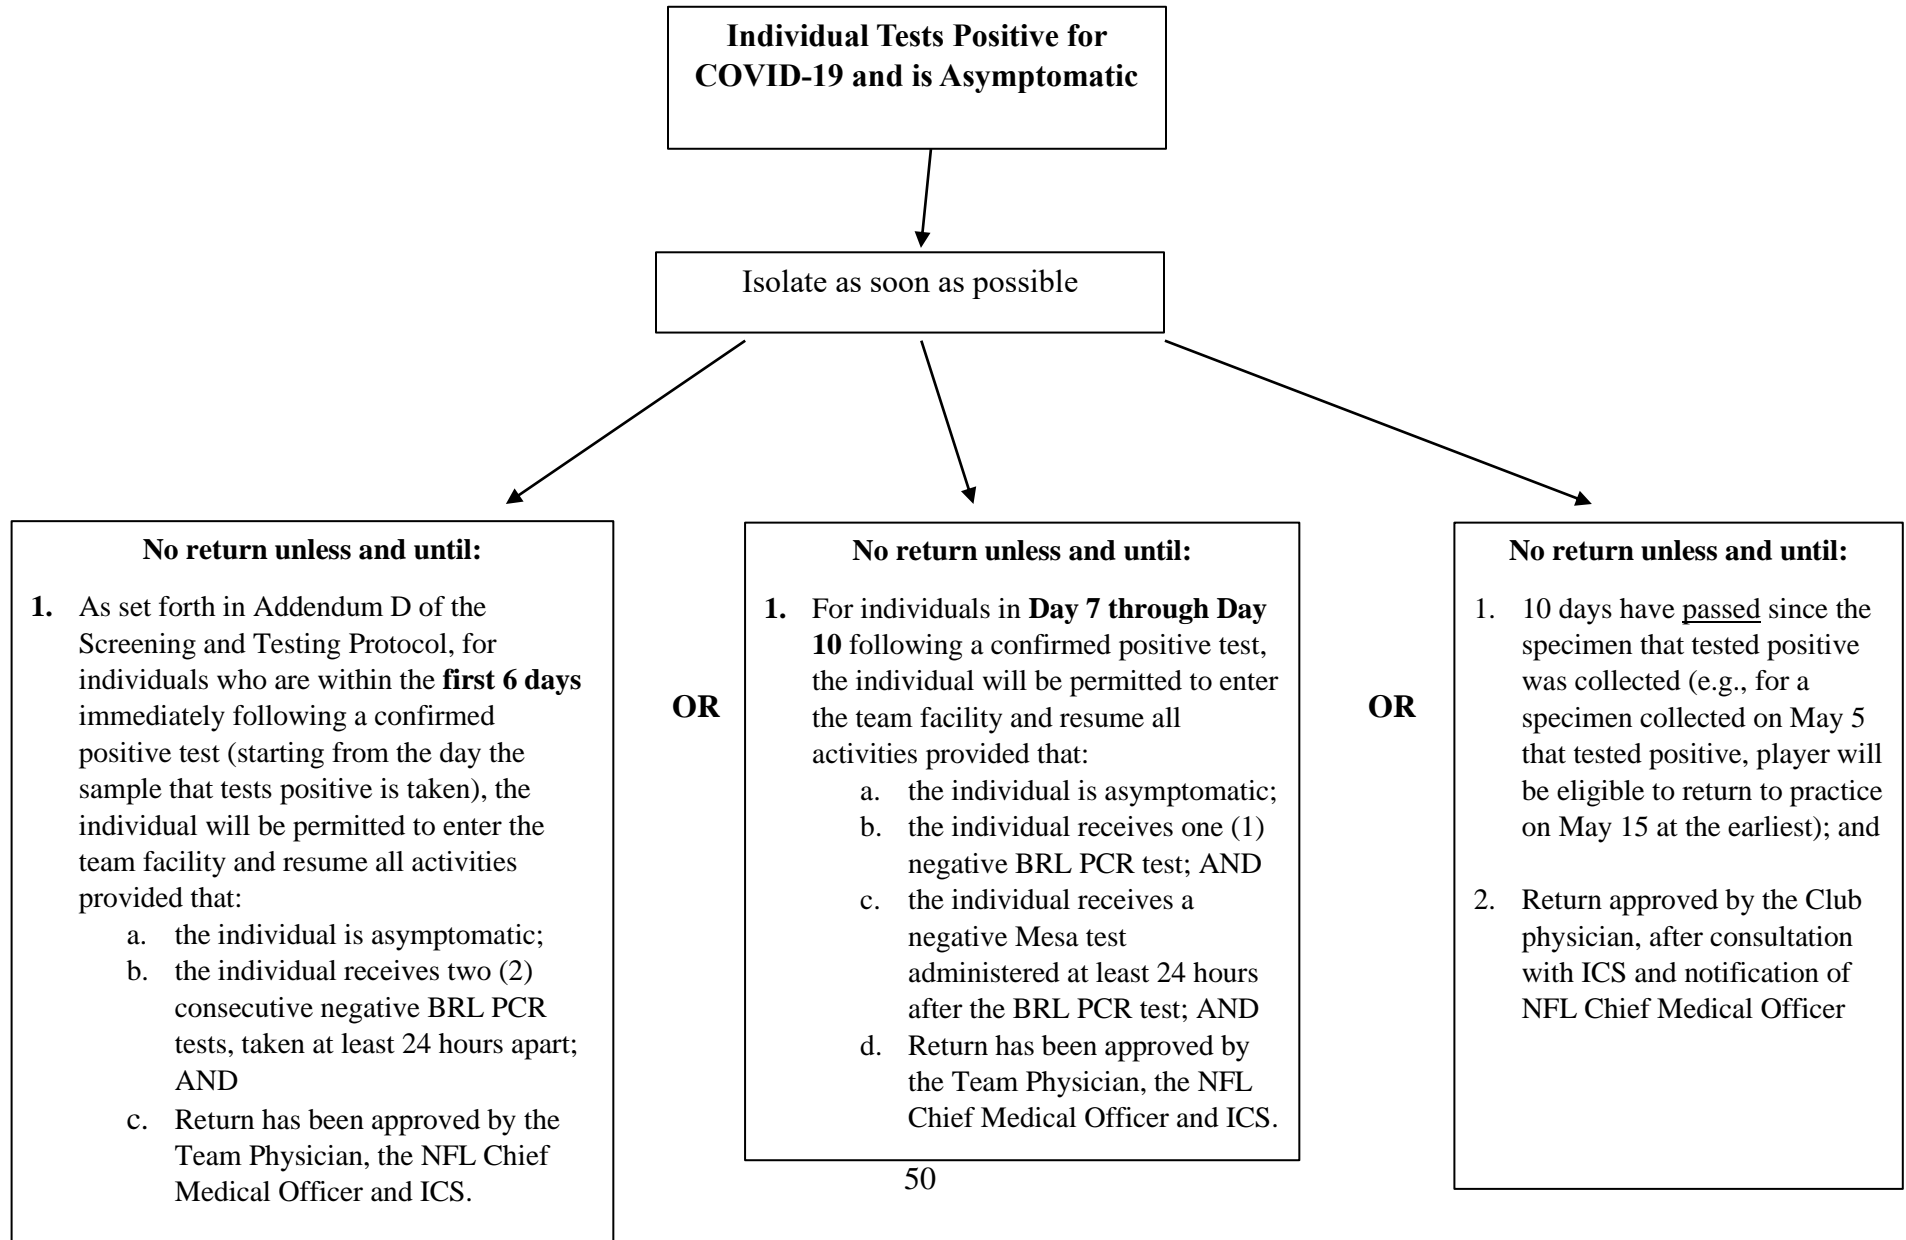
**Individual Tests Positive for COVID-19 and is Asymptomatic**

Isolate as soon as possible

**No return unless and until:**

**1.** As set forth in Addendum D of the Screening and Testing Protocol, for individuals who are within the **first 6 days** immediately following a confirmed positive test (starting from the day the sample that tests positive is taken), the individual will be permitted to enter the team facility and resume all activities provided that:
a. the individual is asymptomatic;
b. the individual receives two (2) consecutive negative BRL PCR tests, taken at least 24 hours apart; AND
c. Return has been approved by the Team Physician, the NFL Chief Medical Officer and ICS.

**OR**

**No return unless and until:**

**1.** For individuals in **Day 7 through Day 10** following a confirmed positive test, the individual will be permitted to enter the team facility and resume all activities provided that:
a. the individual is asymptomatic;
b. the individual receives one (1) negative BRL PCR test; AND
c. the individual receives a negative Mesa test administered at least 24 hours after the BRL PCR test; AND
d. Return has been approved by the Team Physician, the NFL Chief Medical Officer and ICS.

**OR**

**No return unless and until:**

1. 10 days have passed since the specimen that tested positive was collected (e.g., for a specimen collected on May 5 that tested positive, player will be eligible to return to practice on May 15 at the earliest); and

2. Return approved by the Club physician, after consultation with ICS and notification of NFL Chief Medical Officer

50